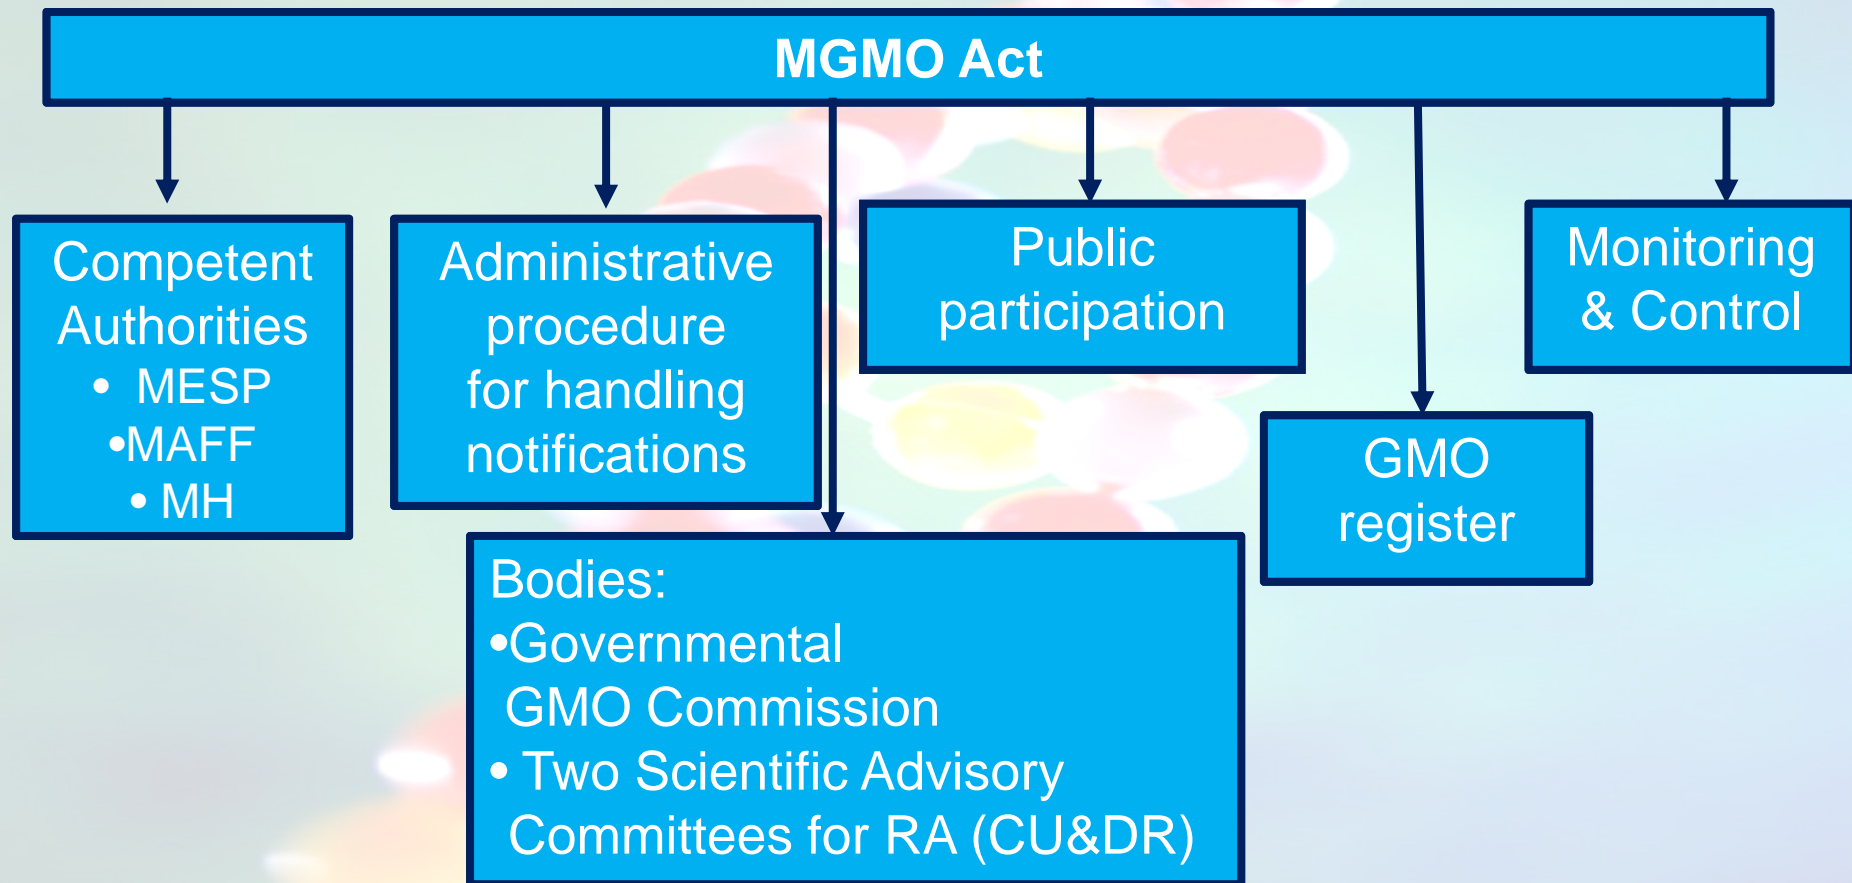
MGMO Act

Competent Authorities
• MESP
•MAFF
• MH

Administrative procedure for handling notifications

Public participation

Monitoring & Control

GMO register

Bodies:
•Governmental GMO Commission
• Two Scientific Advisory Committees for RA (CU&DR)